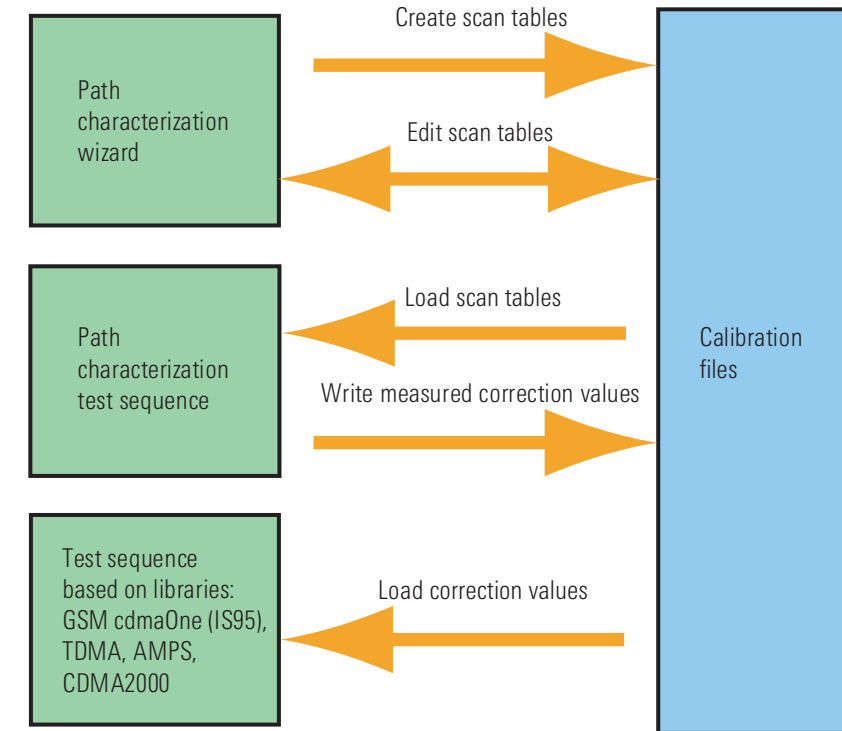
Path characterization wizard

Create scan tables

Edit scan tables

Path characterization test sequence

Load scan tables

Write measured correction values

Test sequence based on libraries: GSM cdmaOne (IS95), TDMA, AMPS, CDMA2000

Load correction values

Calibration files